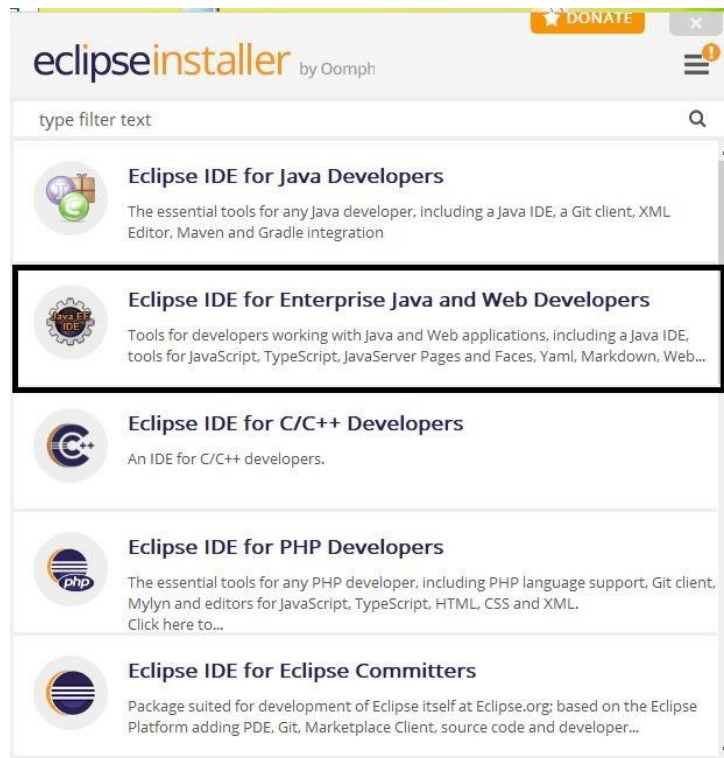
DONATE

eclipseinstaller by Oomph

type filter text

Eclipse IDE for Java Developers

The essential tools for any Java developer, including a Java IDE, a Git client, XML Editor, Maven and Gradle integration

Java EE IDE

Eclipse IDE for Enterprise Java and Web Developers

Tools for developers working with Java and Web applications, including a Java IDE, tools for JavaScript, TypeScript, JavaServer Pages and Faces, Yaml, Markdown, Web...

Eclipse IDE for C/C++ Developers

An IDE for C/C++ developers.

php

Eclipse IDE for PHP Developers

The essential tools for any PHP developer, including PHP language support, Git client, Mylyn and editors for JavaScript, TypeScript, HTML, CSS and XML.
Click here to...

Eclipse IDE for Eclipse Committers

Package suited for development of Eclipse itself at Eclipse.org; based on the Eclipse Platform adding PDE, Git, Marketplace Client, source code and developer...